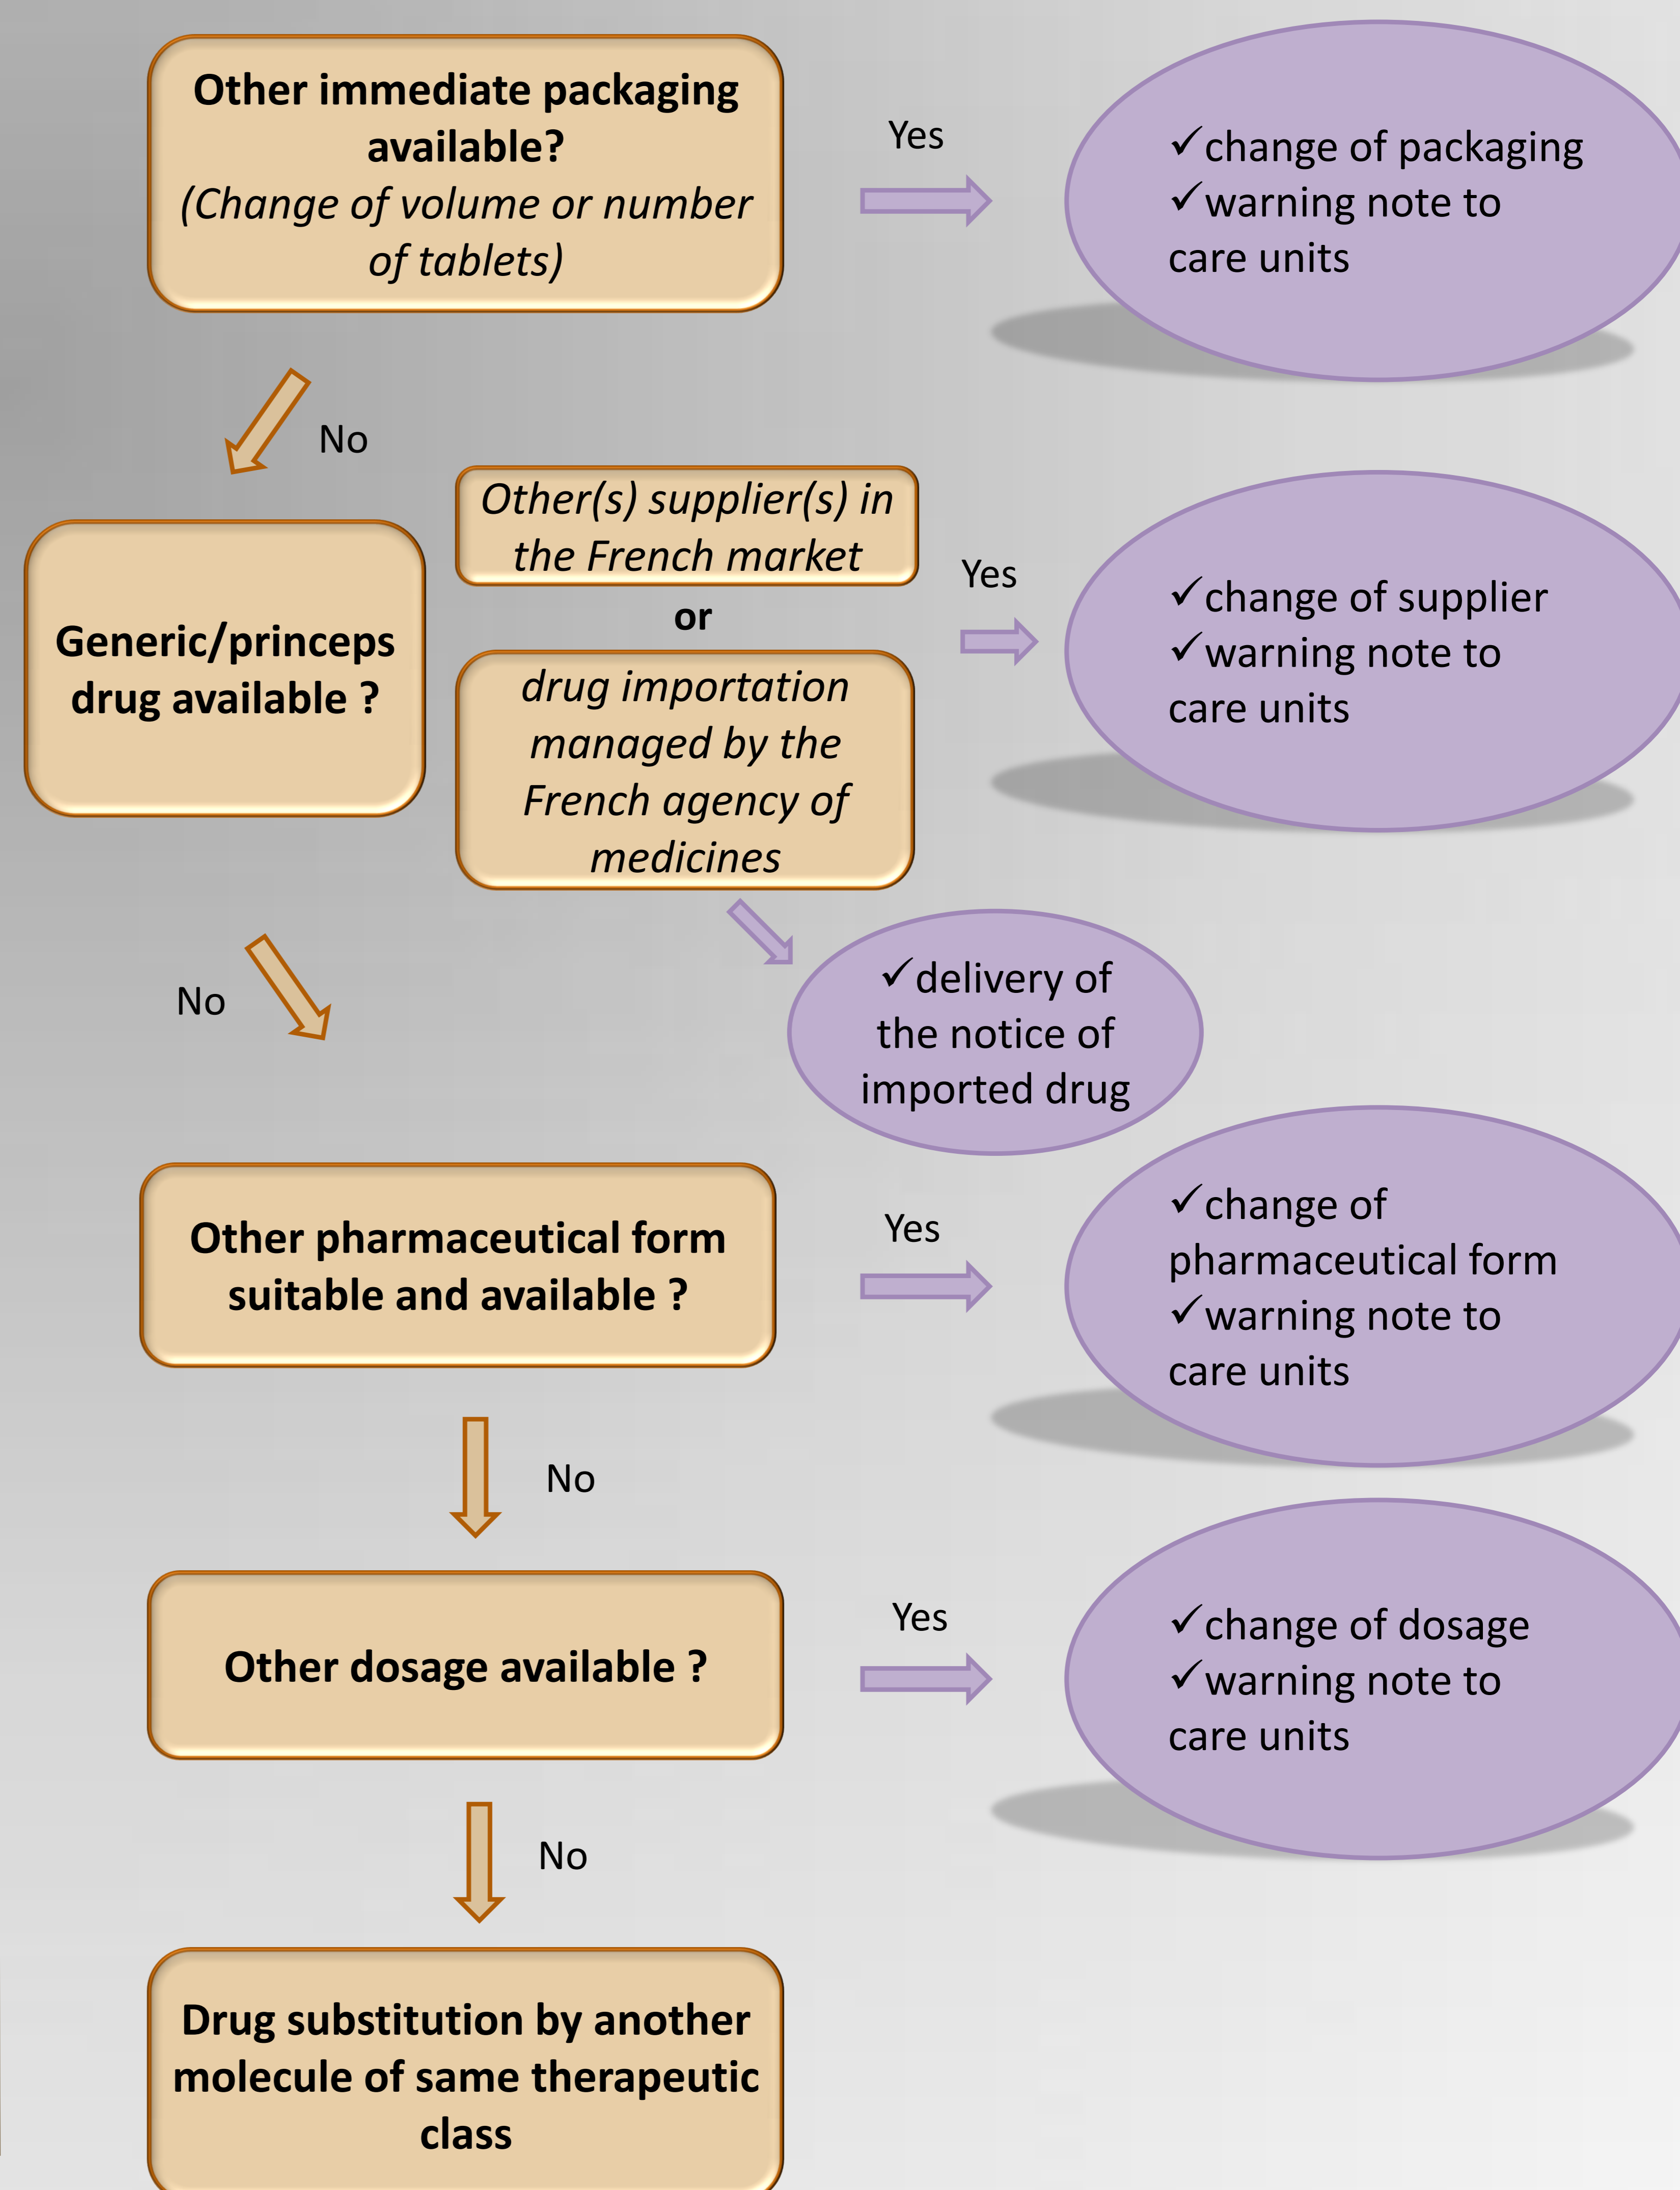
Other immediate packaging available?
(Change of volume or number of tablets)

Yes

✓change of packaging
✓warning note to care units

No

Generic/princeps drug available ?

Other(s) supplier(s) in the French market

or

drug importation managed by the French agency of medicines

Yes

✓change of supplier
✓warning note to care units

✓delivery of the notice of imported drug

No

Other pharmaceutical form suitable and available ?

Yes

✓change of pharmaceutical form
✓warning note to care units

No

Other dosage available ?

Yes

✓change of dosage
✓warning note to care units

No

Drug substitution by another molecule of same therapeutic class